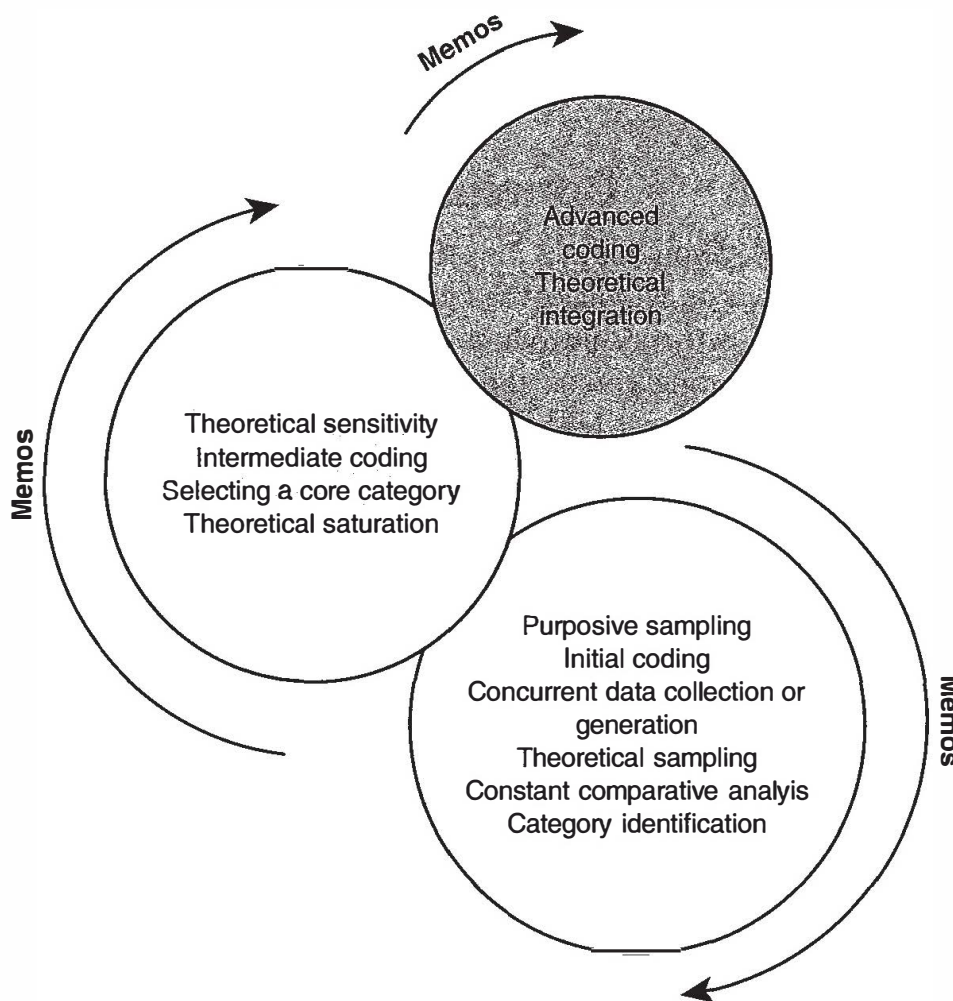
Memos

Advanced coding
Theoretical integration

Memos

Theoretical sensitivity
Intermediate coding
Selecting a core category
Theoretical saturation

Purposive sampling
Initial coding
Concurrent data collection or generation
Theoretical sampling
Constant comparative analyis
Category identification

Memos